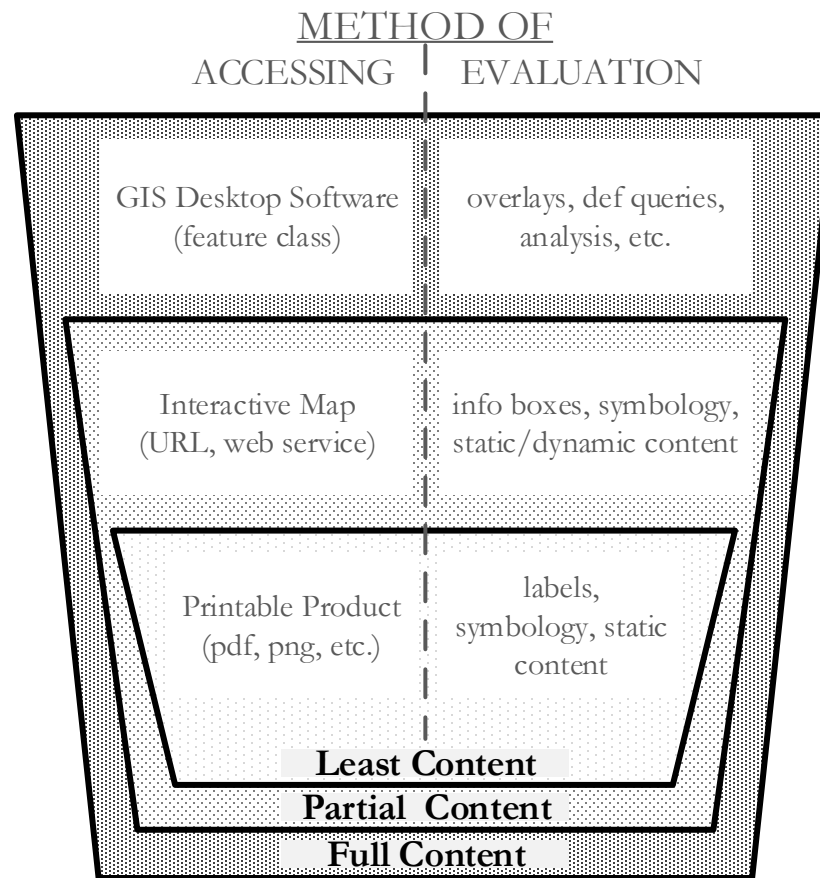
METHOD OF

ACCESSING EVALUATION

GIS Desktop Software (feature class)

overlays, def queries, analysis, etc.

Interactive Map (URL, web service)

info boxes, symbology, static/dynamic content

Printable Product (pdf, png, etc.)

labels, symbology, static content

Least Content

Partial Content

Full Content